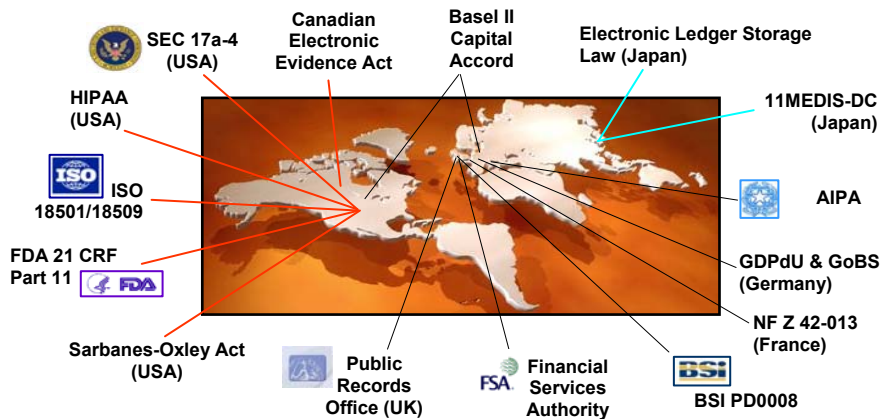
SEC 17a-4 (USA)

Canadian Electronic Evidence Act

Basel II Capital Accord

Electronic Ledger Storage Law (Japan)

HIPAA (USA)

11MEDIS-DC (Japan)

ISO

ISO 18501/18509

AIPA

FDA 21 CRF Part 11

FDA

GDPdU & GoBS (Germany)

NF Z 42-013 (France)

Sarbanes-Oxley Act (USA)

Public Records Office (UK)

FSA

Financial Services Authority

BSI

BSI PD0008